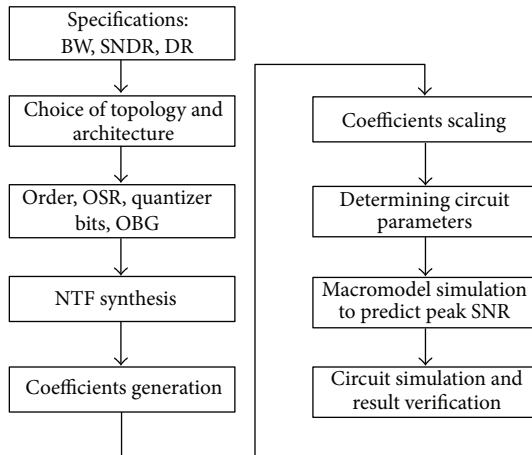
Specifications: BW, SNDR, DR

Choice of topology and architecture

Order, OSR, quantizer bits, OBG

NTF synthesis

Coefficients generation

Coefficients scaling

Determining circuit parameters

Macromodel simulation to predict peak SNR

Circuit simulation and result verification